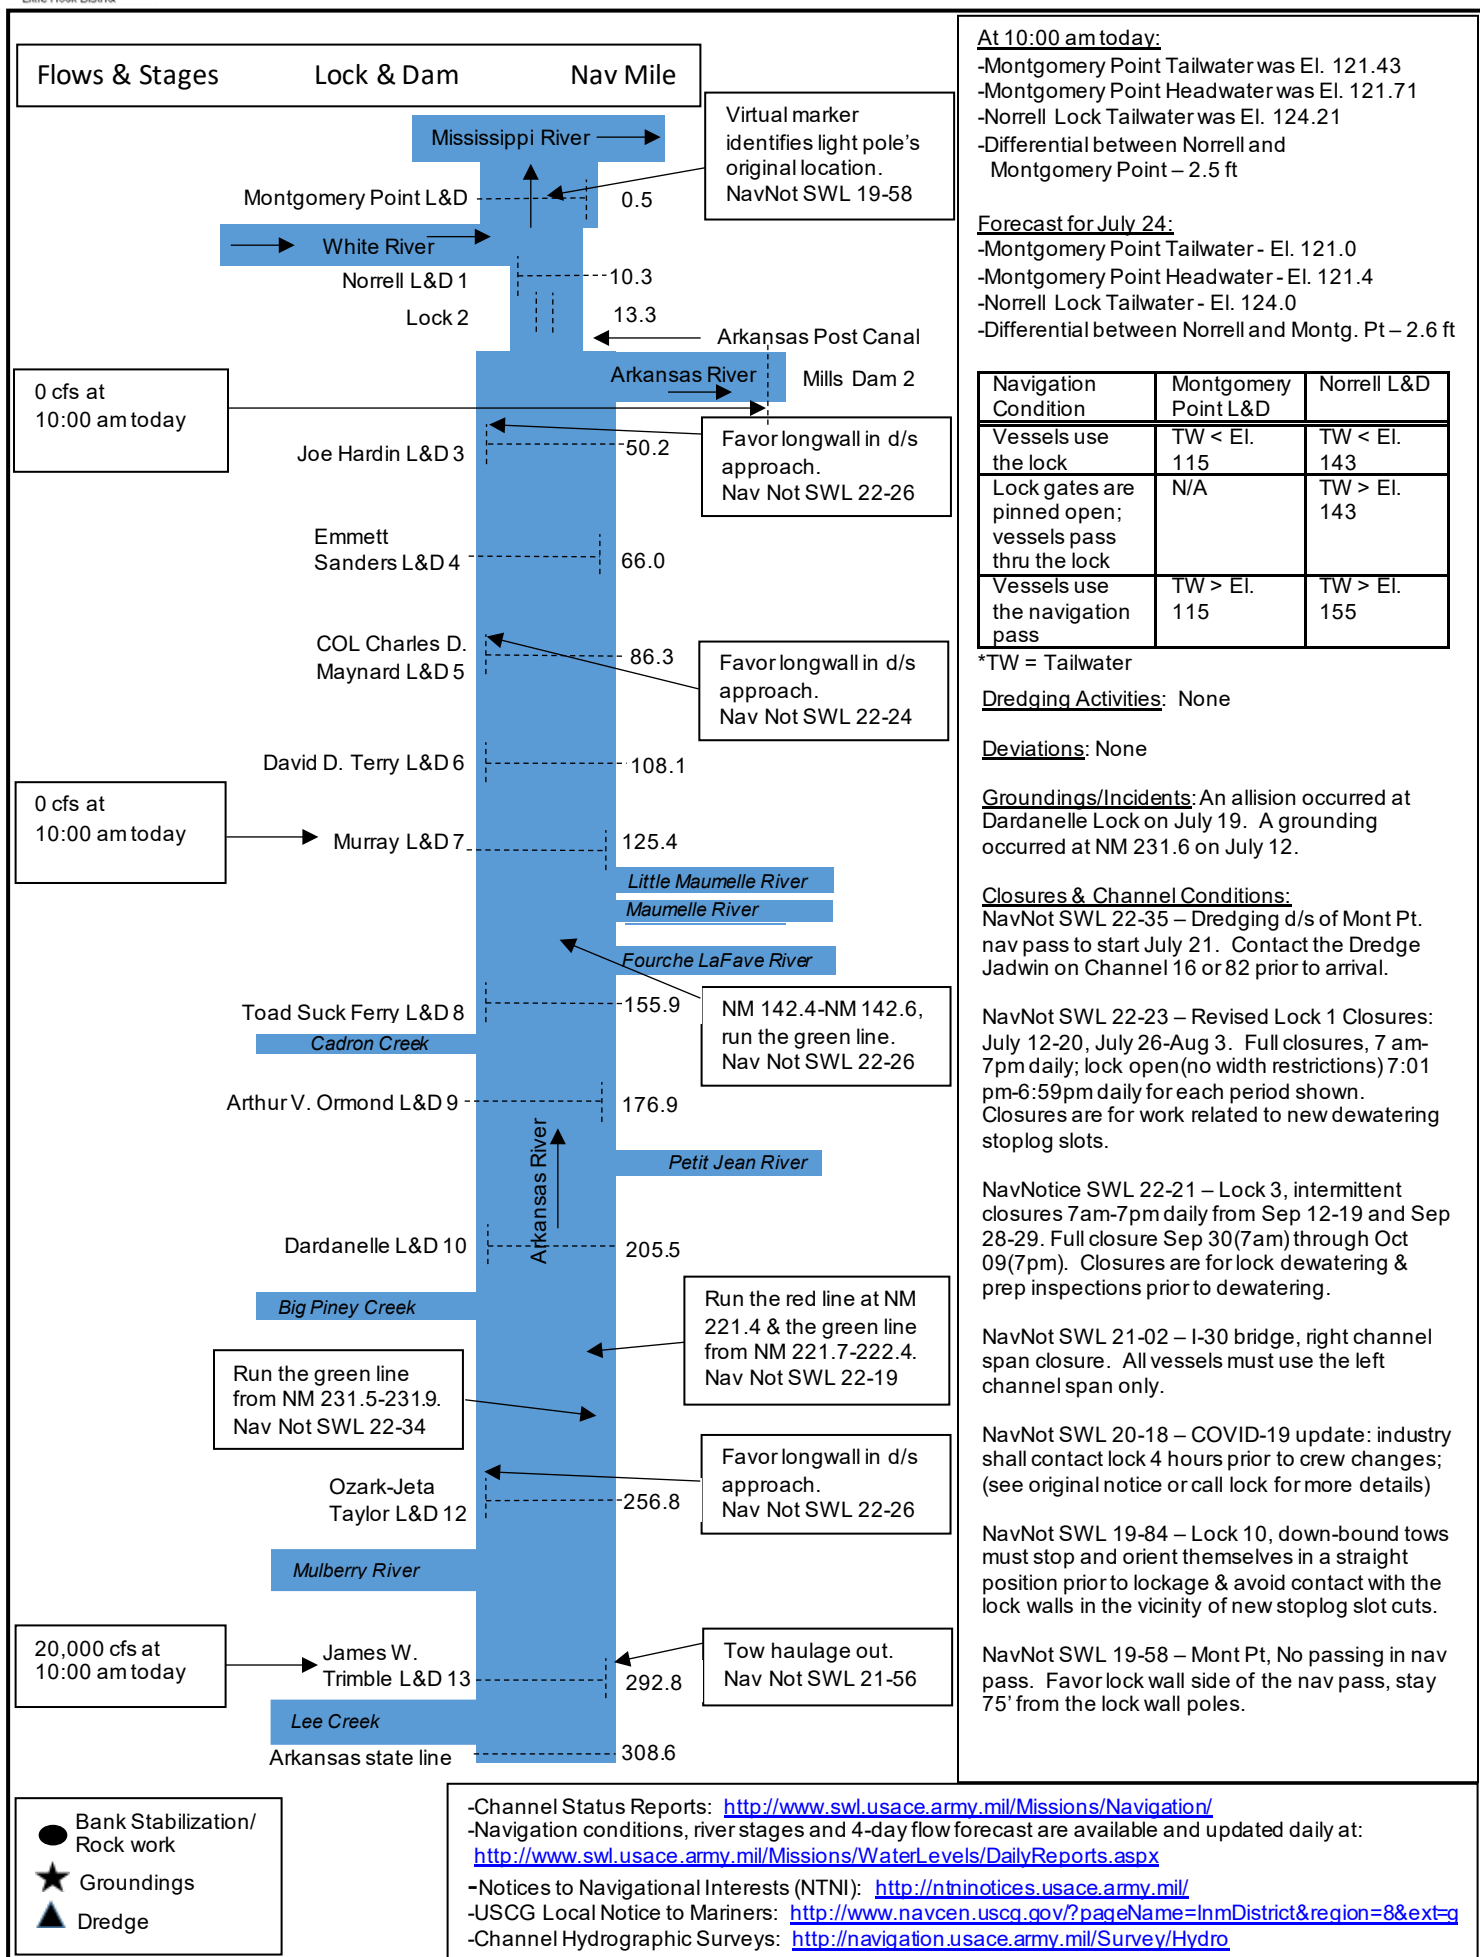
Flows & Stages Lock & Dam Nav Mile

Mississippi River

Virtual marker identifies light pole's original location. NavNot SWL 19-58

Montgomery Point L&D 0.5

White River

Norrell L&D 1 10.3

Lock 2 13.3

Arkansas Post Canal

Arkansas River Mills Dam 2

0 cfs at 10:00 am today

Joe Hardin L&D 3 50.2

Favor longwall in d/s approach. Nav Not SWL 22-26

Emmett Sanders L&D 4 66.0

COL Charles D. Maynard L&D 5 86.3

Favor longwall in d/s approach. Nav Not SWL 22-24

David D. Terry L&D 6 108.1

0 cfs at 10:00 am today

Murray L&D 7 125.4

Little Maumelle River

Maumelle River

Fourche LaFave River

Toad Suck Ferry L&D 8 155.9

NM 142.4-NM 142.6, run the green line. Nav Not SWL 22-26

Cadron Creek

Arthur V. Ormond L&D 9 176.9

Arkansas River

Petit Jean River

Dardanelle L&D 10 205.5

Big Piney Creek

Run the red line at NM 221.4 & the green line from NM 221.7-222.4. Nav Not SWL 22-19

Run the green line from NM 231.5-231.9. Nav Not SWL 22-34

Favor longwall in d/s approach. Nav Not SWL 22-26

Ozark-Jeta Taylor L&D 12 256.8

Mulberry River

20,000 cfs at 10:00 am today

James W. Trimble L&D 13 292.8

Tow haulage out. Nav Not SWL 21-56

Lee Creek

Arkansas state line 308.6

At 10:00 am today:
-Montgomery Point Tailwater was El. 121.43
-Montgomery Point Headwater was El. 121.71
-Norrell Lock Tailwater was El. 124.21
-Differential between Norrell and Montgomery Point – 2.5 ft

Forecast for July 24:
-Montgomery Point Tailwater - El. 121.0
-Montgomery Point Headwater - El. 121.4
-Norrell Lock Tailwater - El. 124.0
-Differential between Norrell and Montg. Pt – 2.6 ft

| Navigation Condition | Montgomery Point L&D | Norrell L&D |
|---|---|---|
| Vessels use the lock | TW < El. 115 | TW < El. 143 |
| Lock gates are pinned open; vessels pass thru the lock | N/A | TW > El. 143 |
| Vessels use the navigation pass | TW > El. 115 | TW > El. 155 |

*TW = Tailwater

Dredging Activities: None

Deviations: None

Groundings/Incidents: An allision occurred at Dardanelle Lock on July 19. A grounding occurred at NM 231.6 on July 12.

Closures & Channel Conditions:
NavNot SWL 22-35 – Dredging d/s of Mont Pt. nav pass to start July 21. Contact the Dredge Jadwin on Channel 16 or 82 prior to arrival.

NavNot SWL 22-23 – Revised Lock 1 Closures: July 12-20, July 26-Aug 3. Full closures, 7 am-7pm daily; lock open(no width restrictions) 7:01 pm-6:59pm daily for each period shown. Closures are for work related to new dewatering stoplog slots.

NavNotice SWL 22-21 – Lock 3, intermittent closures 7am-7pm daily from Sep 12-19 and Sep 28-29. Full closure Sep 30(7am) through Oct 09(7pm). Closures are for lock dewatering & prep inspections prior to dewatering.

NavNot SWL 21-02 – I-30 bridge, right channel span closure. All vessels must use the left channel span only.

NavNot SWL 20-18 – COVID-19 update: industry shall contact lock 4 hours prior to crew changes; (see original notice or call lock for more details)

NavNot SWL 19-84 – Lock 10, down-bound tows must stop and orient themselves in a straight position prior to lockage & avoid contact with the lock walls in the vicinity of new stoplog slot cuts.

NavNot SWL 19-58 – Mont Pt, No passing in nav pass. Favor lock wall side of the nav pass, stay 75' from the lock wall poles.

Bank Stabilization/ Rock work
Groundings
Dredge

-Channel Status Reports: http://www.swl.usace.army.mil/Missions/Navigation/
-Navigation conditions, river stages and 4-day flow forecast are available and updated daily at: http://www.swl.usace.army.mil/Missions/WaterLevels/DailyReports.aspx
-Notices to Navigational Interests (NTNI): http://ntninotices.usace.army.mil/
-USCG Local Notice to Mariners: http://www.navcen.uscg.gov/?pageName=lnmDistrict&region=8&ext=g
-Channel Hydrographic Surveys: http://navigation.usace.army.mil/Survey/Hydro